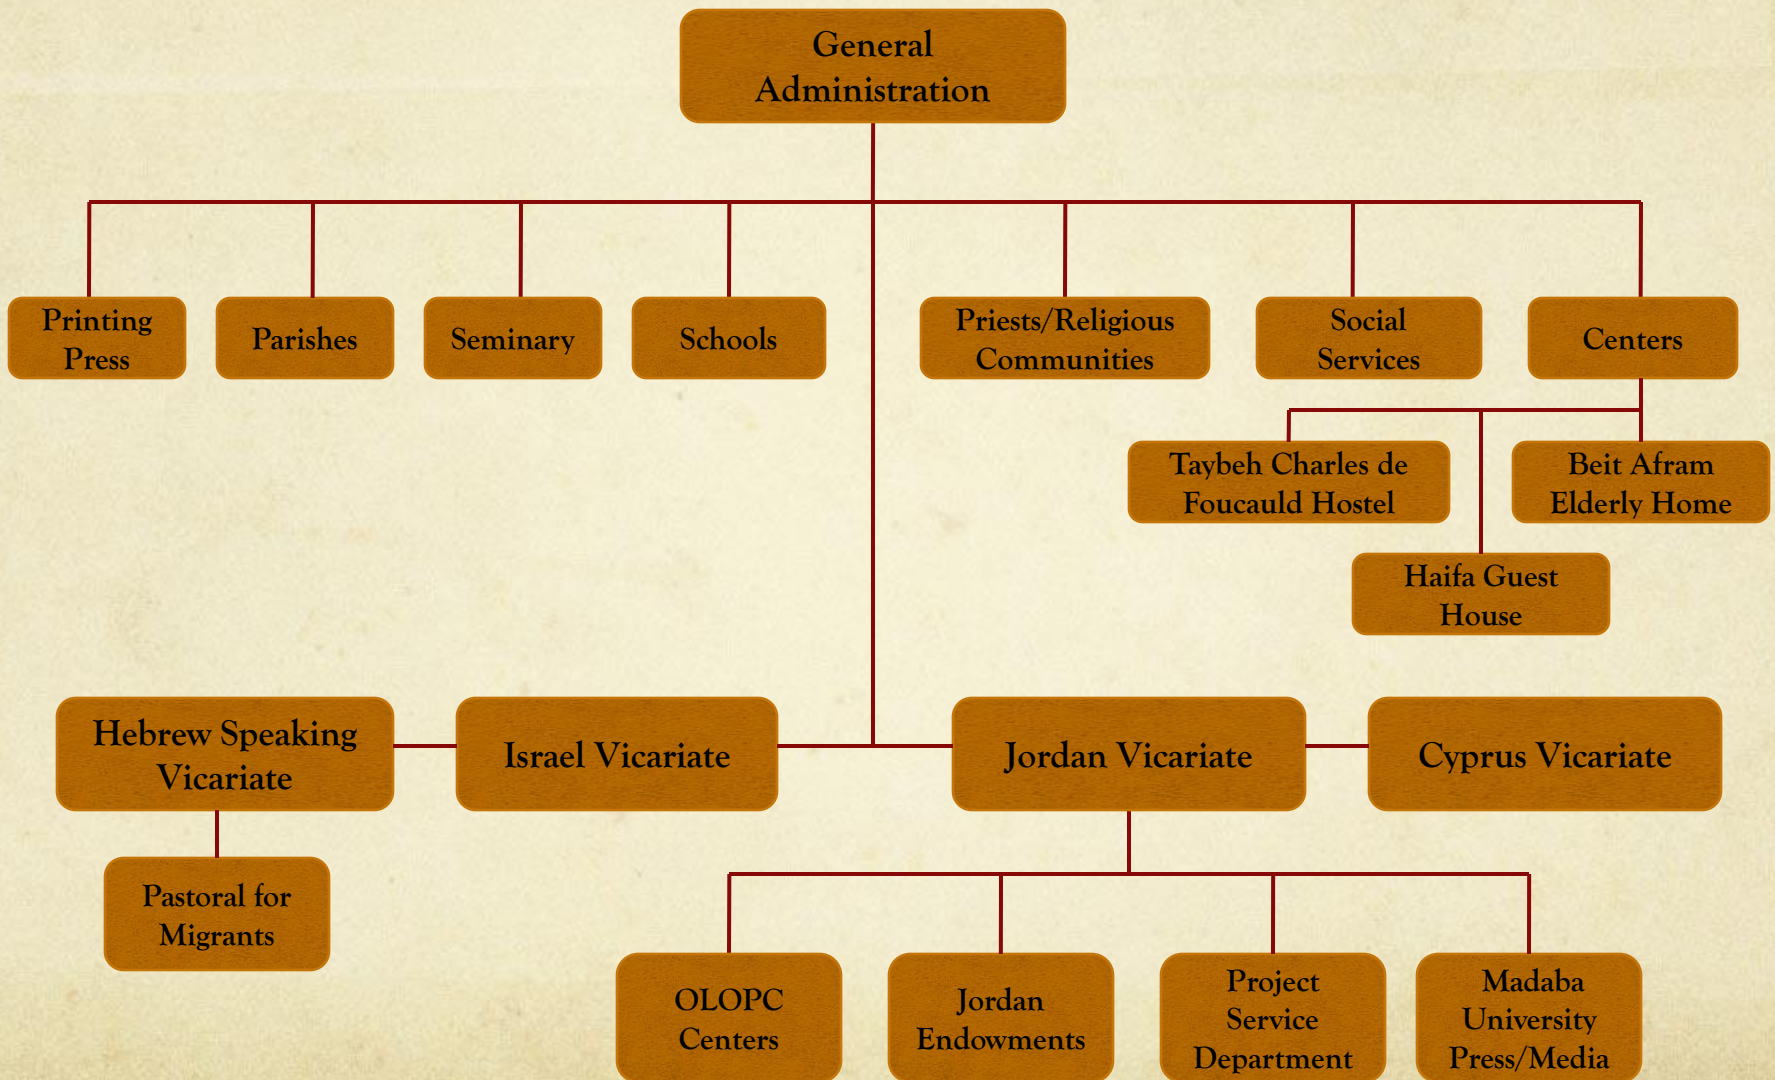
General Administration

Printing Press

Parishes

Seminary

Schools

Priests/Religious Communities

Social Services

Centers

Taybeh Charles de Foucauld Hostel

Beit Afram Elderly Home

Haifa Guest House

Hebrew Speaking Vicariate

Israel Vicariate

Jordan Vicariate

Cyprus Vicariate

Pastoral for Migrants

OLOPC Centers

Jordan Endowments

Project Service Department

Madaba University Press/Media